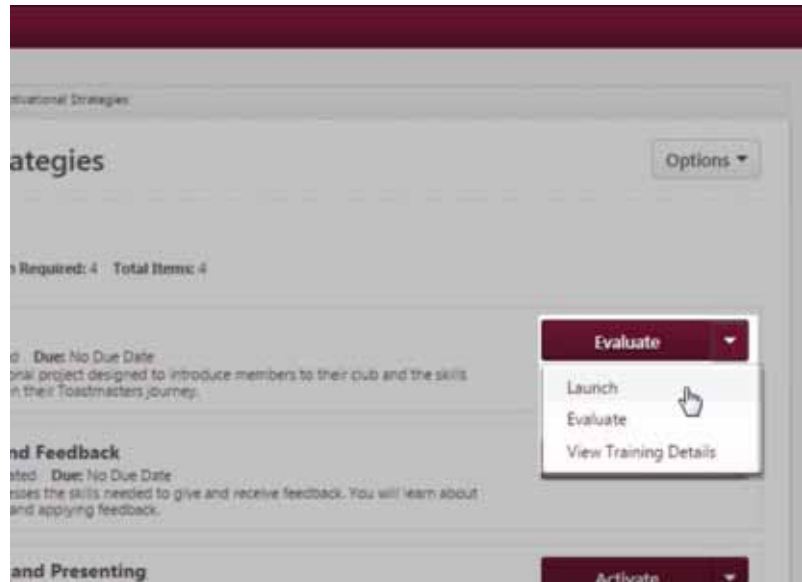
tivational Strategies

ategies

Options ▾

n Required: 4 Total Items: 4

d Due: No Due Date
onal project designed to introduce members to their club and the skills
n their Toastmasters journey.

Evaluate ▾

Launch
Evaluate
View Training Details

nd Feedback
ted Due: No Due Date
sses the skills needed to give and receive feedback. You will learn about
and applying feedback.

and Presenting

Activate ▾